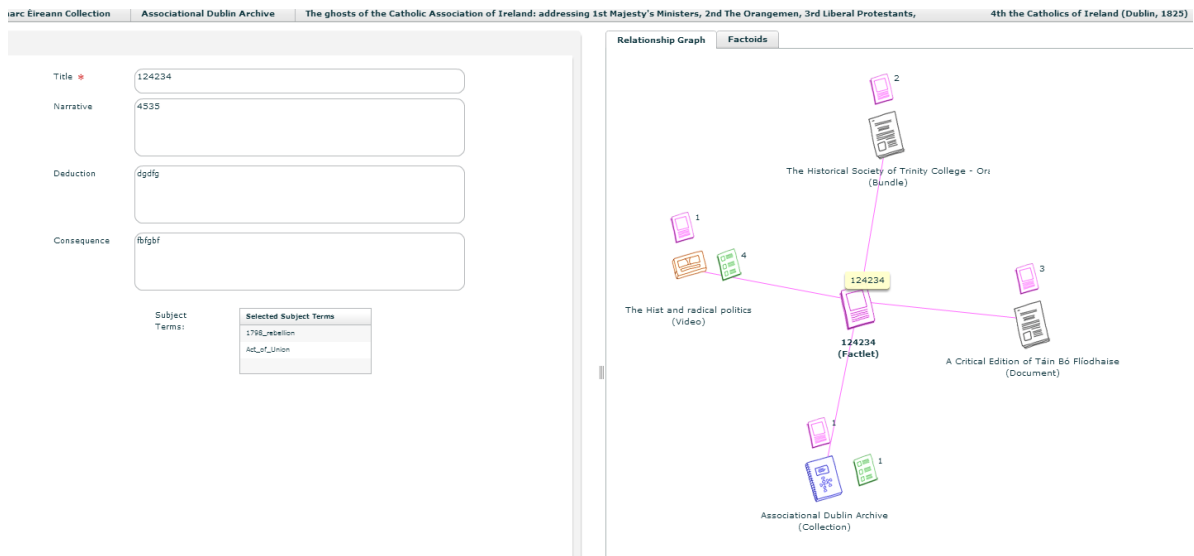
arc Éireann Collection | Associational Dublin Archive | The ghosts of the Catholic Association of Ireland: addressing 1st Majesty's Ministers, 2nd The Orangemen, 3rd Liberal Protestants, 4th the Catholics of Ireland (Dublin, 1825)

Title *
124234

Narrative
4535

Deduction
dgdfg

Consequence
fbfgbf

Subject Terms:

| Selected Subject Terms |
|---|
| 1798_rebellion |
| Act_of_Union |

Relationship Graph
Factoids

2

The Historical Society of Trinity College - Orc
(Bundle)

1

4

The Hist and radical politics
(Video)

124234

3

124234
(Factlet)

A Critical Edition of Táin Bó Flíodhaise
(Document)

1

1

Associational Dublin Archive
(Collection)